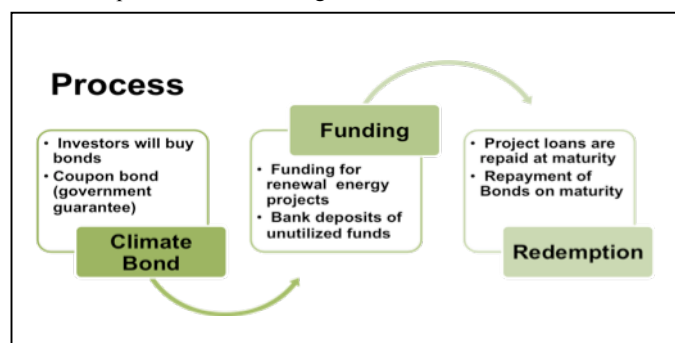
Process

• Investors will buy bonds
• Coupon bond (government guarantee)

Climate Bond

Funding

• Funding for renewal energy projects
• Bank deposits of unutilized funds

• Project loans are repaid at maturity
• Repayment of Bonds on maturity

Redemption